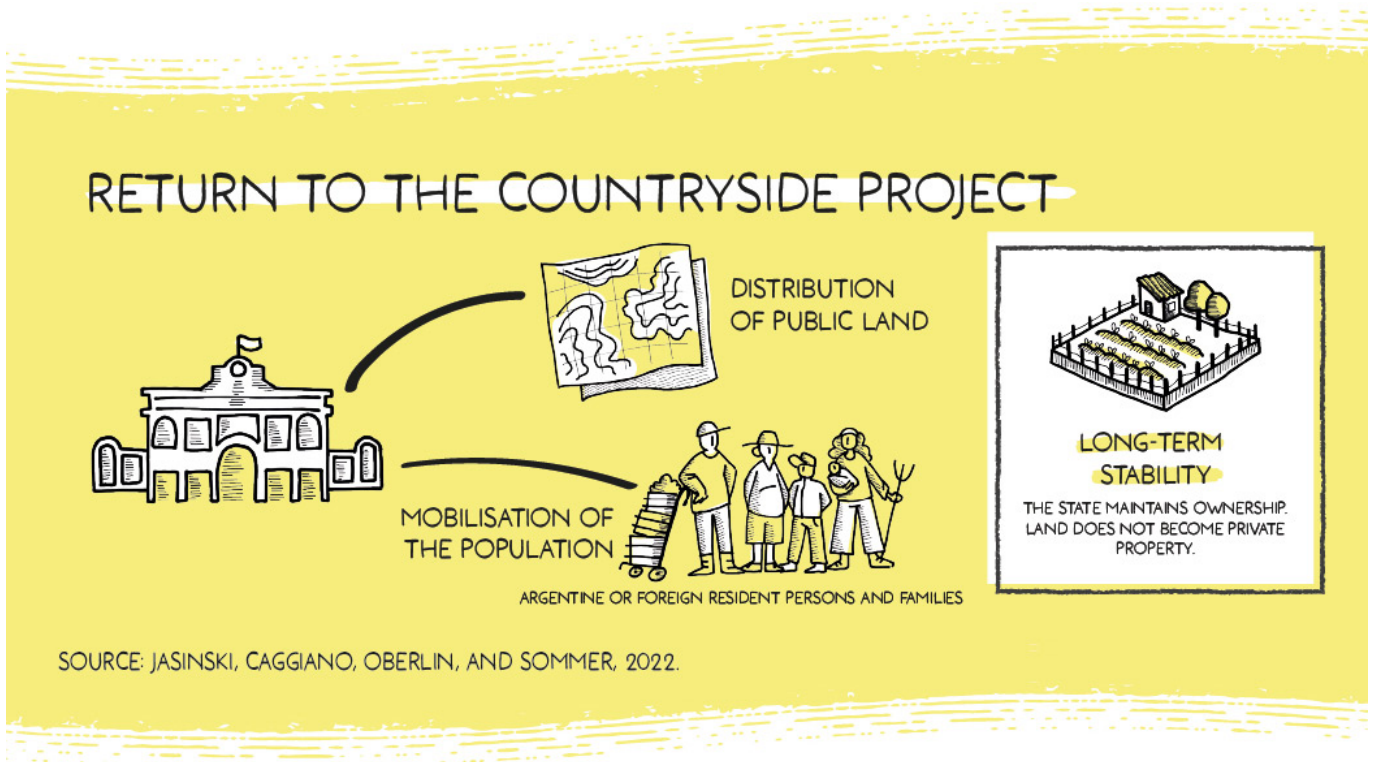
RETURN TO THE COUNTRYSIDE PROJECT

DISTRIBUTION OF PUBLIC LAND

MOBILISATION OF THE POPULATION

ARGENTINE OR FOREIGN RESIDENT PERSONS AND FAMILIES

LONG-TERM STABILITY

THE STATE MAINTAINS OWNERSHIP. LAND DOES NOT BECOME PRIVATE PROPERTY.

SOURCE: JASINSKI, CAGGIANO, OBERLIN, AND SOMMER, 2022.